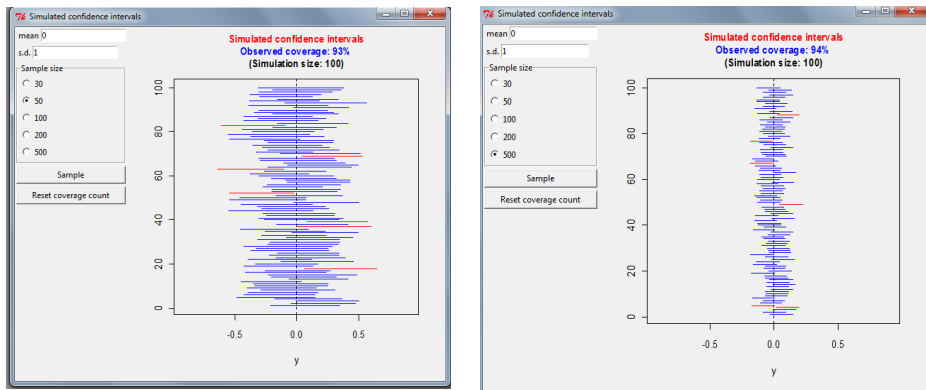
Simulated confidence intervals

mean 0
s.d. 1

Sample size
30
50
100
200
500

Sample
Reset coverage count

Simulated confidence intervals
Observed coverage: 93%
(Simulation size: 100)

0
20
40
60
80
100

-0.5
0.0
0.5

y

Simulated confidence intervals

mean 0
s.d. 1

Sample size
30
50
100
200
500

Sample
Reset coverage count

Simulated confidence intervals
Observed coverage: 94%
(Simulation size: 100)

0
20
40
60
80
100

-0.5
0.0
0.5

y